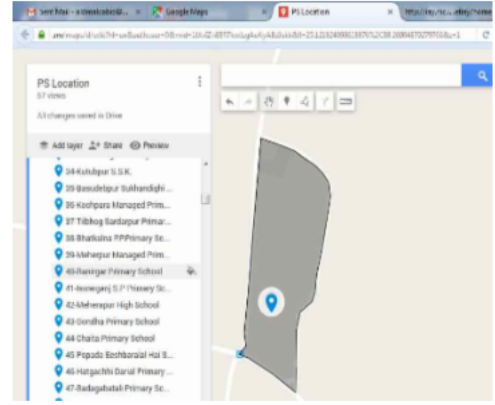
Sent Mail - a.cimatrakta@... | Google Maps | PS Location | http://...

.../maps/d/u/0/edit?mid=...

PS Location
57 views
All changes saved in Drive

Add layer | Share | Preview

34-Kutubpur S.S.K.
35-Basudebpur Sukhandighi ...
36-Kochpara Managed Prim...
37 Tribhog Sardarpur Primar...
38-Bhatkulna PP/Primary Sc...
39-Meherpur Managed Prim...
40-Ranirgar Primary School
41-Inanganj S.P Primary Sc...
42-Meherpur High School
43-Dondha Primary School
44-Chaita Primary School
45 Popado Boshboralal Hai S...
46-Hatgachhi Darial Primary ...
47-Badagabatali Primary Sc...